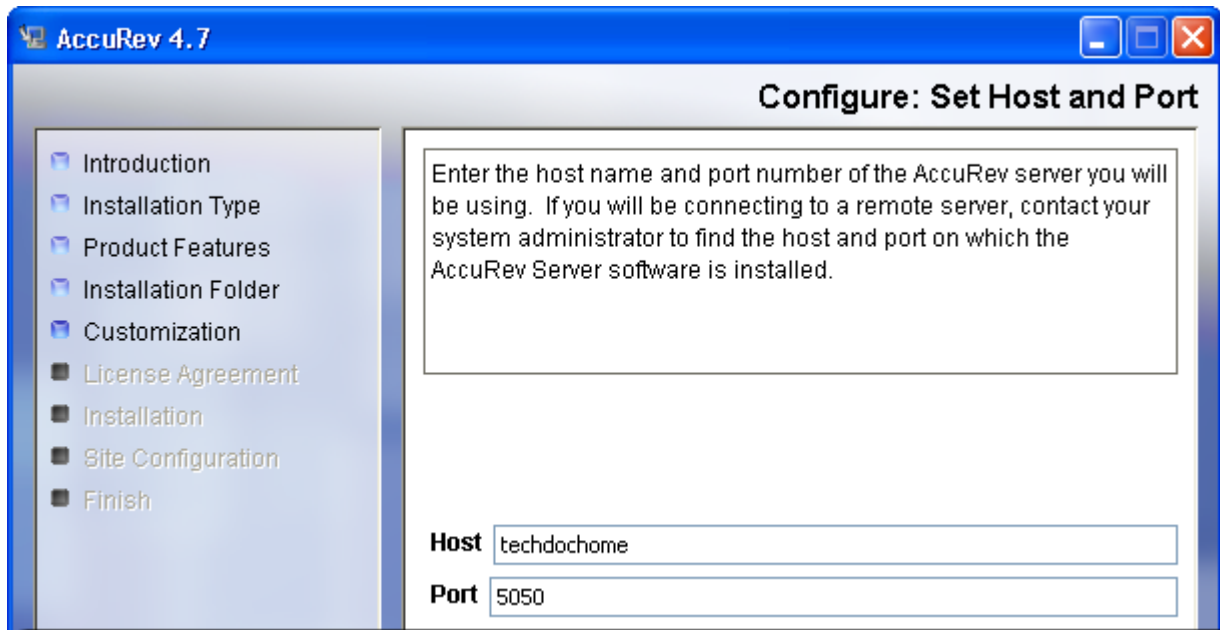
AccuRev 4.7

Configure: Set Host and Port

Introduction
Installation Type
Product Features
Installation Folder
Customization
License Agreement
Installation
Site Configuration
Finish

Enter the host name and port number of the AccuRev server you will be using. If you will be connecting to a remote server, contact your system administrator to find the host and port on which the AccuRev Server software is installed.

Host techdochome
Port 5050